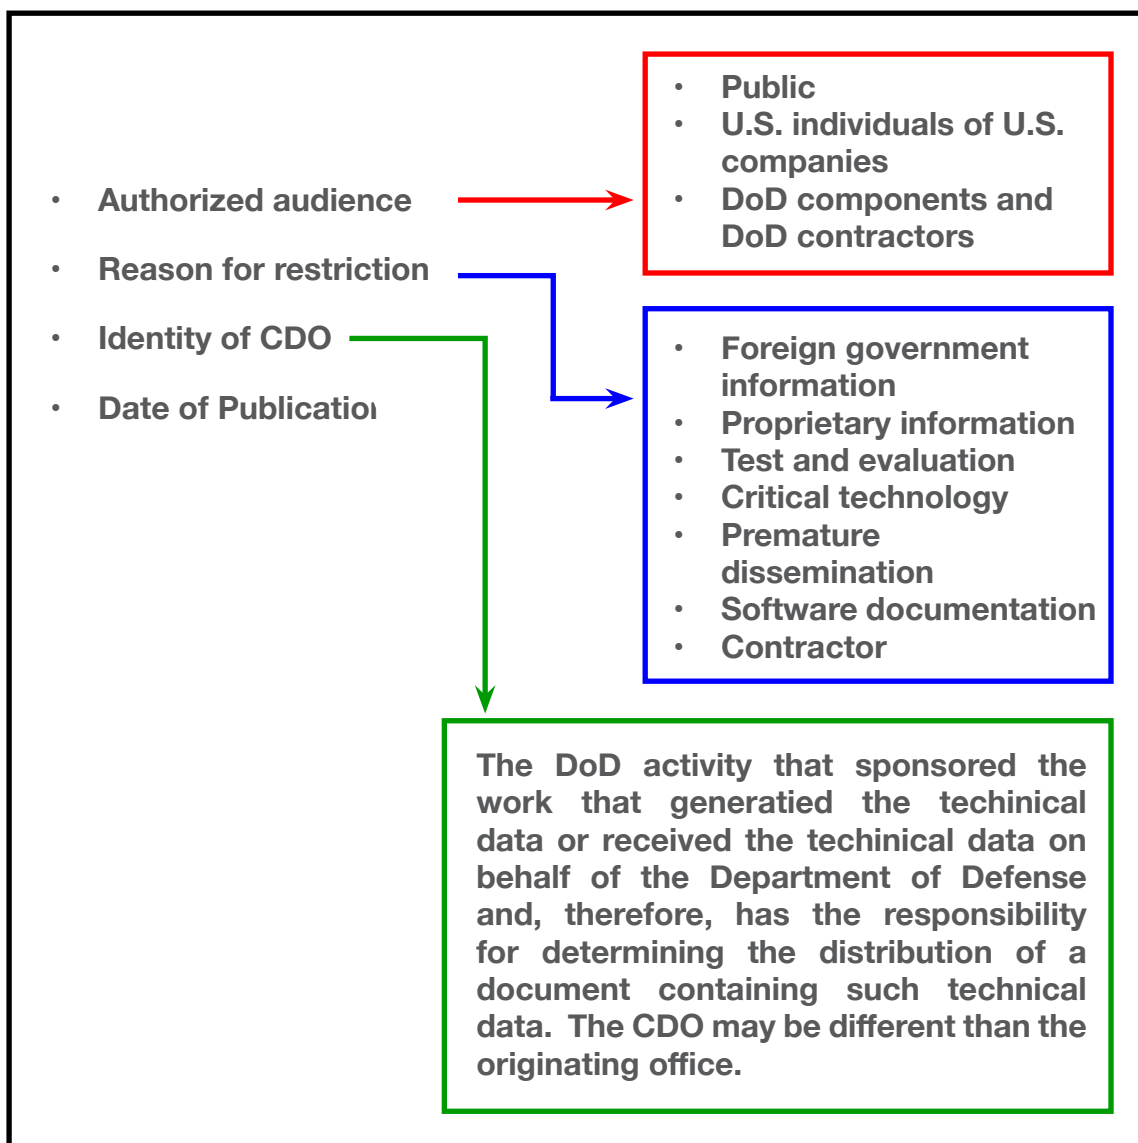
- Authorized audience
- Reason for restriction
- Identity of CDO
- Date of Publicatio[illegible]

- Public
- U.S. individuals of U.S. companies
- DoD components and DoD contractors

- Foreign government information
- Proprietary information
- Test and evaluation
- Critical technology
- Premature dissemination
- Software documentation
- Contractor

The DoD activity that sponsored the work that generatied the techinical data or received the techinical data on behalf of the Department of Defense and, therefore, has the responsibility for determining the distribution of a document containing such technical data. The CDO may be different than the originating office.